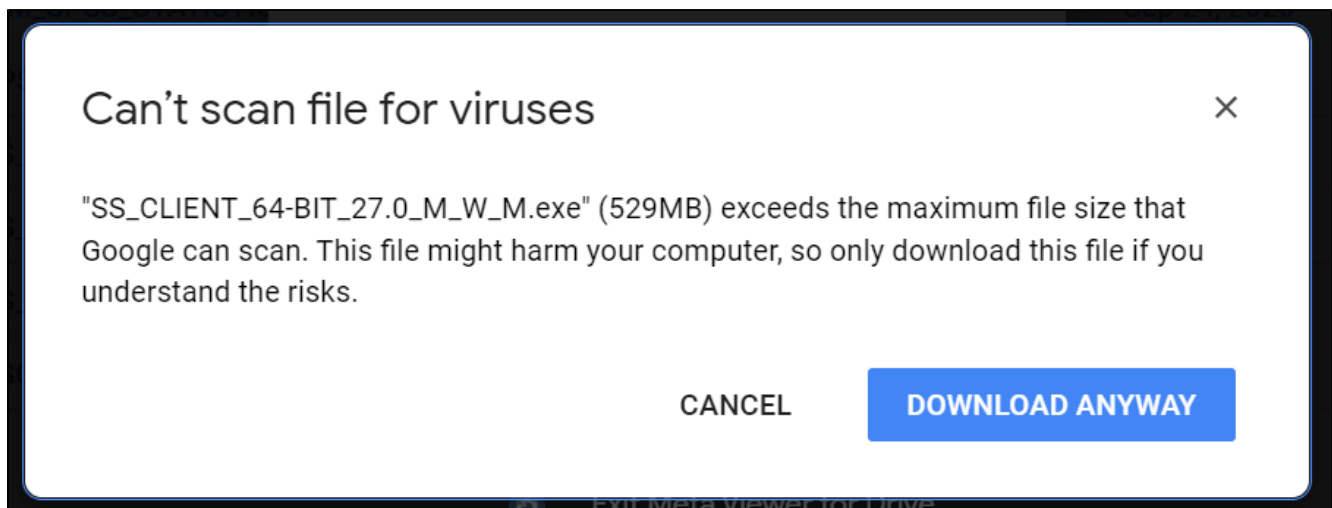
Can’t scan file for viruses

×

"SS_CLIENT_64-BIT_27.0_M_W_M.exe" (529MB) exceeds the maximum file size that Google can scan. This file might harm your computer, so only download this file if you understand the risks.

CANCEL

DOWNLOAD ANYWAY

Exit Meta Viewer for Drive